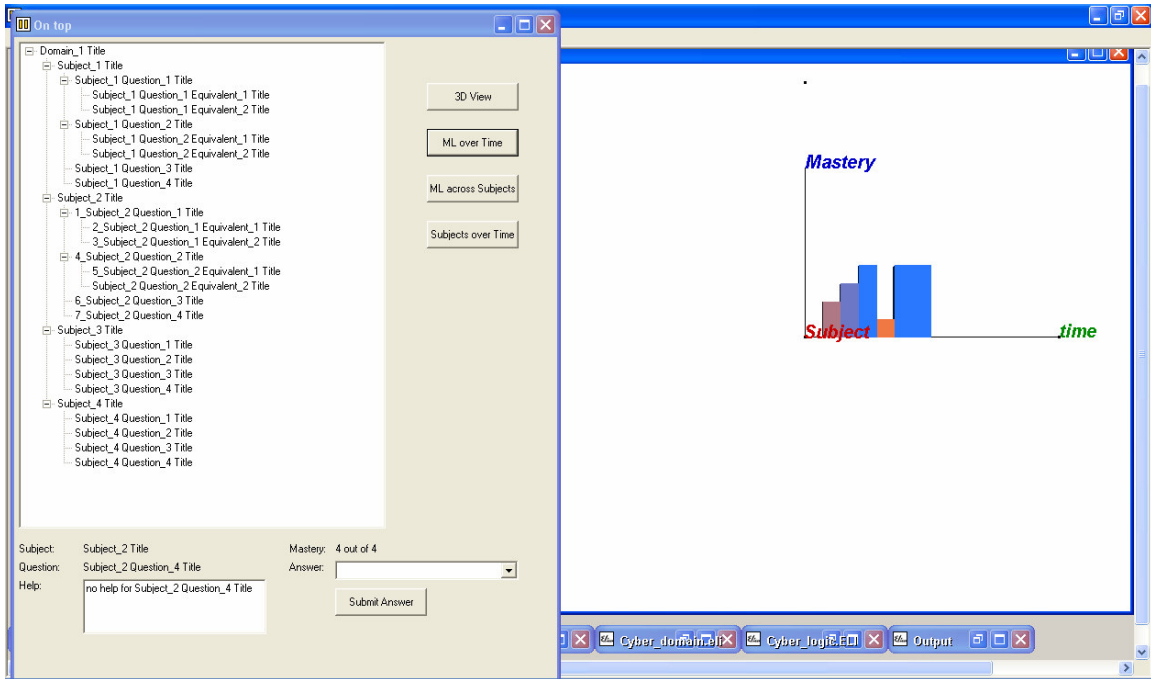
On top

Domain_1 Title
Subject_1 Title
Subject_1 Question_1 Title
Subject_1 Question_1 Equivalent_1 Title
Subject_1 Question_1 Equivalent_2 Title
Subject_1 Question_2 Title
Subject_1 Question_2 Equivalent_1 Title
Subject_1 Question_2 Equivalent_2 Title
Subject_1 Question_3 Title
Subject_1 Question_4 Title
Subject_2 Title
1_Subject_2 Question_1 Title
2_Subject_2 Question_1 Equivalent_1 Title
3_Subject_2 Question_1 Equivalent_2 Title
4_Subject_2 Question_2 Title
5_Subject_2 Question_2 Equivalent_1 Title
Subject_2 Question_2 Equivalent_2 Title
6_Subject_2 Question_3 Title
7_Subject_2 Question_4 Title
Subject_3 Title
Subject_3 Question_1 Title
Subject_3 Question_2 Title
Subject_3 Question_3 Title
Subject_3 Question_4 Title
Subject_4 Title
Subject_4 Question_1 Title
Subject_4 Question_2 Title
Subject_4 Question_3 Title
Subject_4 Question_4 Title

3D View
ML over Time
ML across Subjects
Subjects over Time

Subject: Subject_2 Title
Question: Subject_2 Question_4 Title
Help: no help for Subject_2 Question_4 Title
Mastery: 4 out of 4
Answer:
Submit Answer

Mastery
Subject
time

Cyber_domain.eli
Cyber_logic.eli
Output